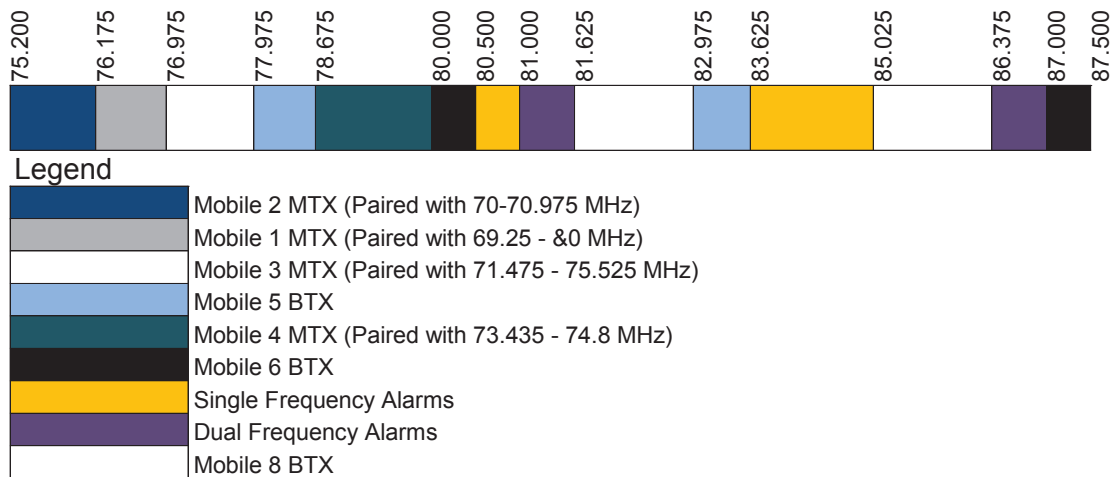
75.200 76.175 76.975 77.975 78.675 80.000 80.500 81.000 81.625 82.975 83.625 85.025 86.375 87.000 87.500

Legend

Mobile 2 MTX (Paired with 70-70.975 MHz)
Mobile 1 MTX (Paired with 69.25 - &0 MHz)
Mobile 3 MTX (Paired with 71.475 - 75.525 MHz)
Mobile 5 BTX
Mobile 4 MTX (Paired with 73.435 - 74.8 MHz)
Mobile 6 BTX
Single Frequency Alarms
Dual Frequency Alarms
Mobile 8 BTX